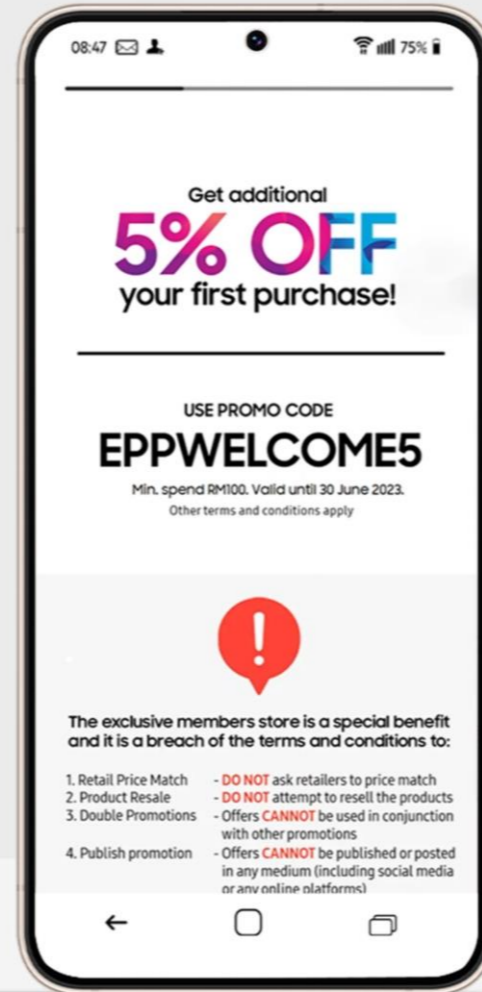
08:47 75%

Get additional
5% OFF
your first purchase!

USE PROMO CODE
EPPWELCOME5
Min. spend RM100. Valid until 30 June 2023.
Other terms and conditions apply

!

The exclusive members store is a special benefit and it is a breach of the terms and conditions to:

| | |
|---|---|
| 1. Retail Price Match | - DO NOT ask retailers to price match |
| 2. Product Resale | - DO NOT attempt to resell the products |
| 3. Double Promotions | - Offers CANNOT be used in conjunction with other promotions |
| 4. Publish promotion | - Offers CANNOT be published or posted in any medium (including social media or any online platforms) |

←